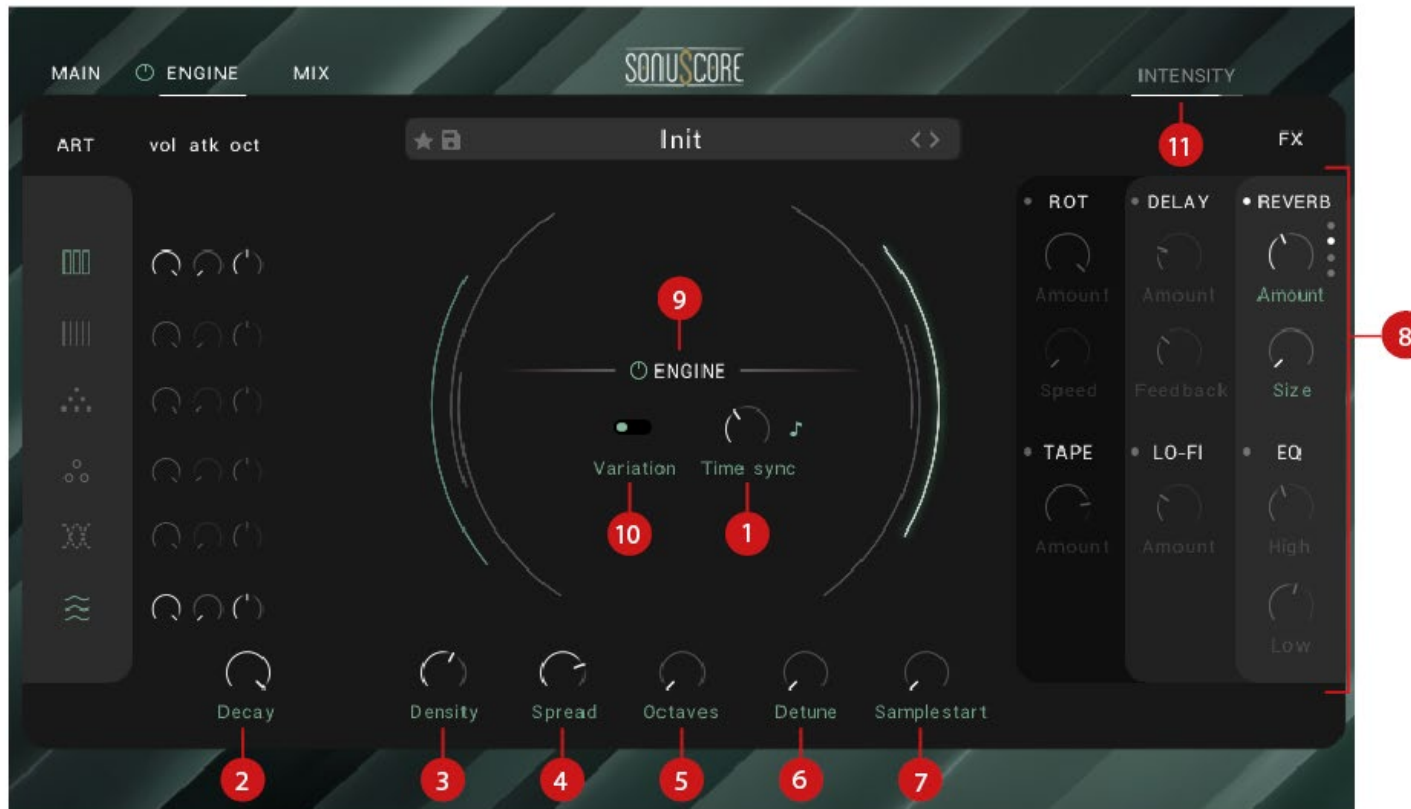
MAIN ENGINE MIX

SONUSCORE

INTENSITY

ART vol atk oct

Init

11

FX

ROT DELAY REVERB

Amount Amount Amount

Speed Feedback Size

TAPE LO-FI EQ

Amount Amount High

Low

8

9

ENGINE

Variation Time sync

10 1

Decay Density Spread Octaves Detune Samplestart

2 3 4 5 6 7